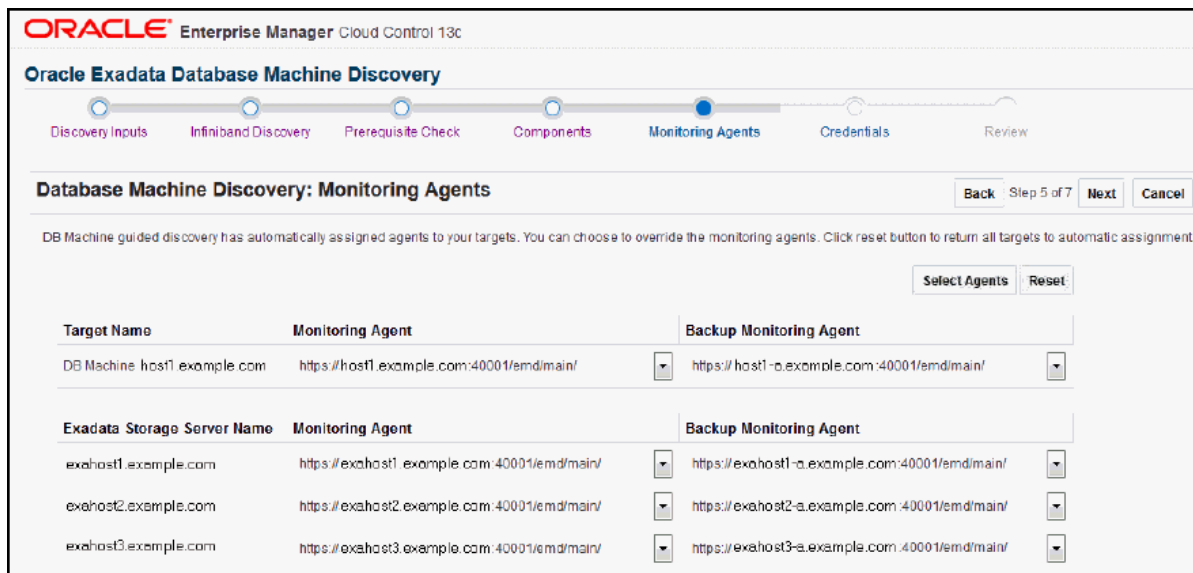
ORACLE Enterprise Manager Cloud Control 13c

Oracle Exadata Database Machine Discovery

Discovery Inputs Infiniband Discovery Prerequisite Check Components Monitoring Agents Credentials Review

Database Machine Discovery: Monitoring Agents

Back Step 5 of 7 Next Cancel

DB Machine guided discovery has automatically assigned agents to your targets. You can choose to override the monitoring agents. Click reset button to return all targets to automatic assignment

Select Agents Reset

| Target Name | Monitoring Agent | Backup Monitoring Agent |
|---|---|---|
| DB Machine host1.example.com | https://host1.example.com:40001/emd/main/ | https://host1-a.example.com:40001/emd/main/ |

| Exadata Storage Server Name | Monitoring Agent | Backup Monitoring Agent |
|---|---|---|
| exahost1.example.com | https://exahost1.example.com:40001/emd/main/ | https://exahost1-a.example.com:40001/emd/main/ |
| exahost2.example.com | https://exahost2.example.com:40001/emd/main/ | https://exahost2-a.example.com:40001/emd/main/ |
| exahost3.example.com | https://exahost3.example.com:40001/emd/main/ | https://exahost3-a.example.com:40001/emd/main/ |